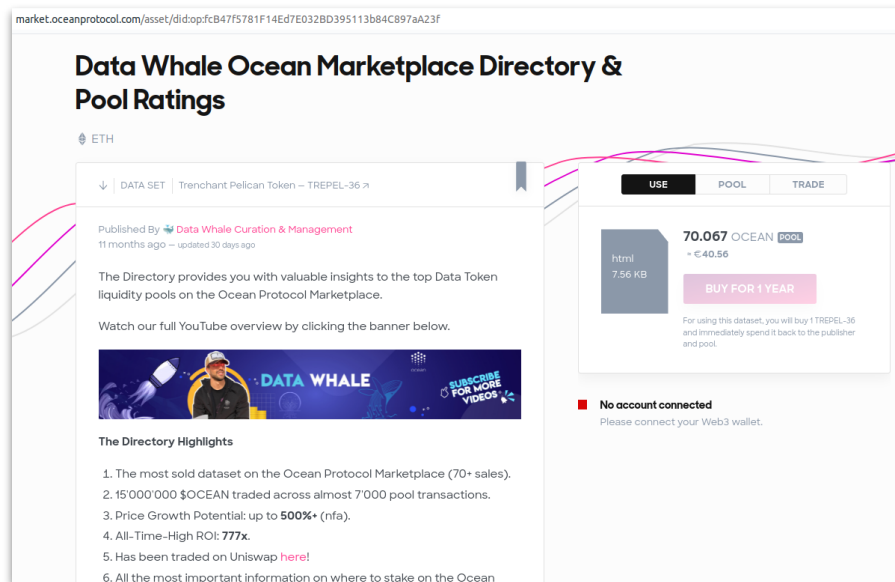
market.oceanprotocol.com/asset/did:op:fcB47f5781F14Ed7E032BD395113b84C897aA23f

Data Whale Ocean Marketplace Directory & Pool Ratings

ETH

DATA SET | Trenchant Pelican Token — TREPEL-36

Published By Data Whale Curation & Management
11 months ago — updated 30 days ago

The Directory provides you with valuable insights to the top Data Token liquidity pools on the Ocean Protocol Marketplace.

Watch our full YouTube overview by clicking the banner below.

DATA WHALE SUBSCRIBE FOR MORE VIDEOS

The Directory Highlights

1. The most sold dataset on the Ocean Protocol Marketplace (70+ sales).
2. 15'000'000 $OCEAN traded across almost 7'000 pool transactions.
3. Price Growth Potential: up to **500%+** (nfa).
4. All-Time-High ROI: **777x**.
5. Has been traded on Uniswap here!
6. All the most important information on where to stake on the Ocean

USE | POOL | TRADE

html
7.56 KB

70.067 OCEAN POOL
≈ €40.56

BUY FOR 1 YEAR

For using this dataset, you will buy 1 TREPEL-36 and immediately spend it back to the publisher and pool.

No account connected
Please connect your Web3 wallet.